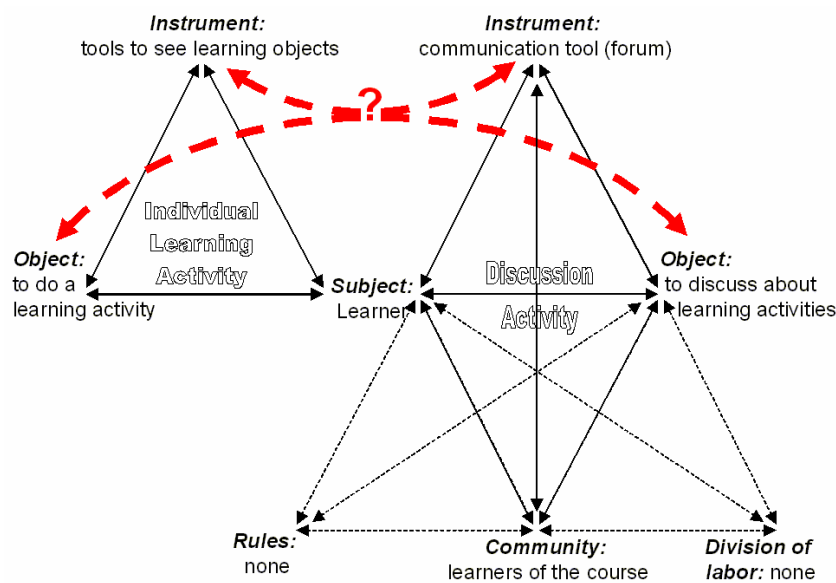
Instrument:
tools to see learning objects

Instrument:
communication tool (forum)

?

Individual Learning Activity

Object:
to do a learning activity

Subject:
Learner

Discussion Activity

Object:
to discuss about learning activities

Rules:
none

Community:
learners of the course

Division of labor: none